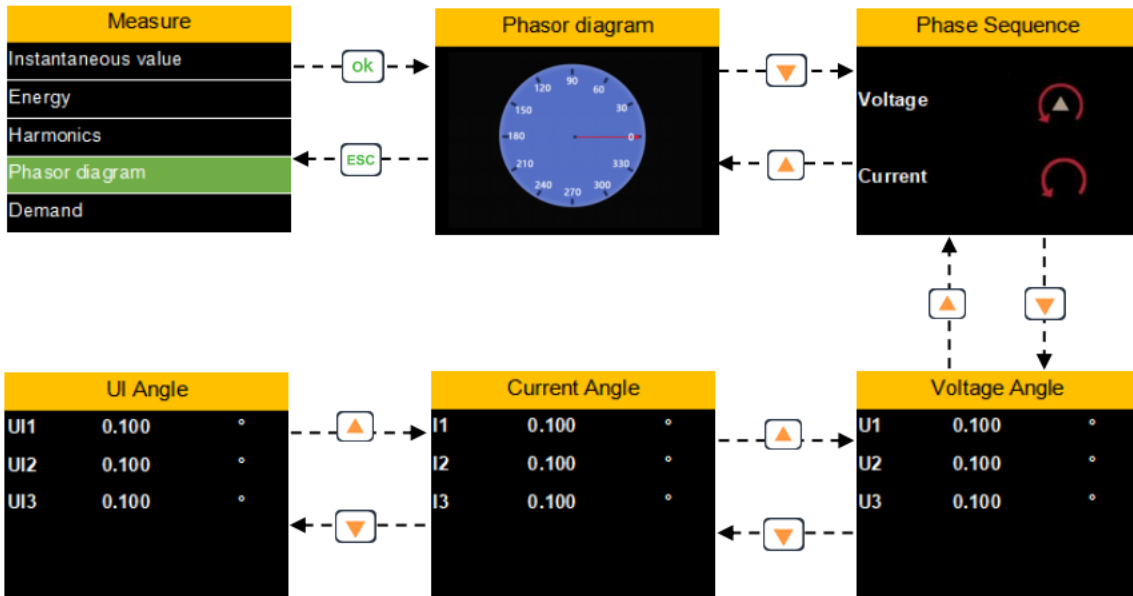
Measure
Instantaneous value
Energy
Harmonics
Phasor diagram
Demand

ok

ESC

Phasor diagram
90
60
30
0
330
300
270
240
210
180
150
120

Phase Sequence
Voltage
Current

UI Angle
| | | |
|---|---|---|
| UI1 | 0.100 | ° |
| UI2 | 0.100 | ° |
| UI3 | 0.100 | ° |

Current Angle
| | | |
|---|---|---|
| I1 | 0.100 | ° |
| I2 | 0.100 | ° |
| I3 | 0.100 | ° |

Voltage Angle
| | | |
|---|---|---|
| U1 | 0.100 | ° |
| U2 | 0.100 | ° |
| U3 | 0.100 | ° |